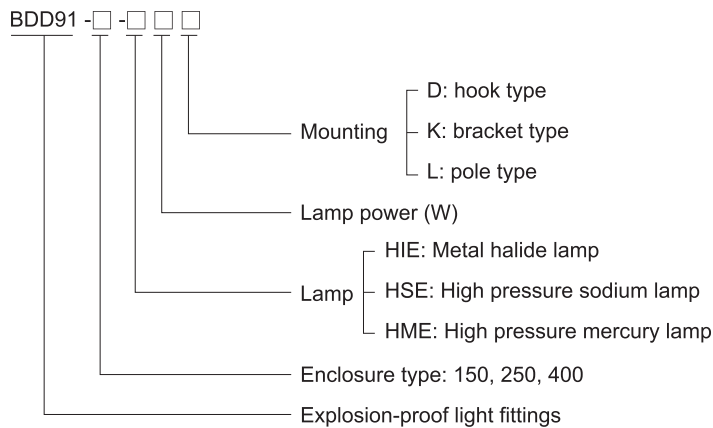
BDD91 -□ -□ □ □

Mounting
D: hook type
K: bracket type
L: pole type

Lamp power (W)

Lamp
HIE: Metal halide lamp
HSE: High pressure sodium lamp
HME: High pressure mercury lamp

Enclosure type: 150, 250, 400

Explosion-proof light fittings